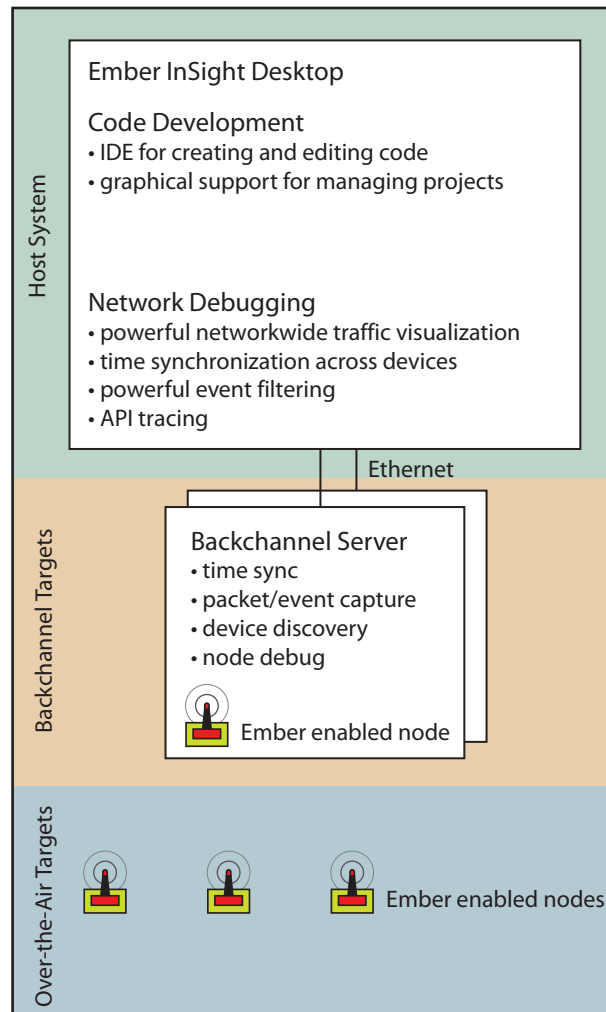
Host System

Ember InSight Desktop

Code Development
• IDE for creating and editing code
• graphical support for managing projects

Network Debugging
• powerful networkwide traffic visualization
• time synchronization across devices
• powerful event filtering
• API tracing

Ethernet

Backchannel Targets

Backchannel Server
• time sync
• packet/event capture
• device discovery
• node debug

Ember enabled node

Over-the-Air Targets

Ember enabled nodes